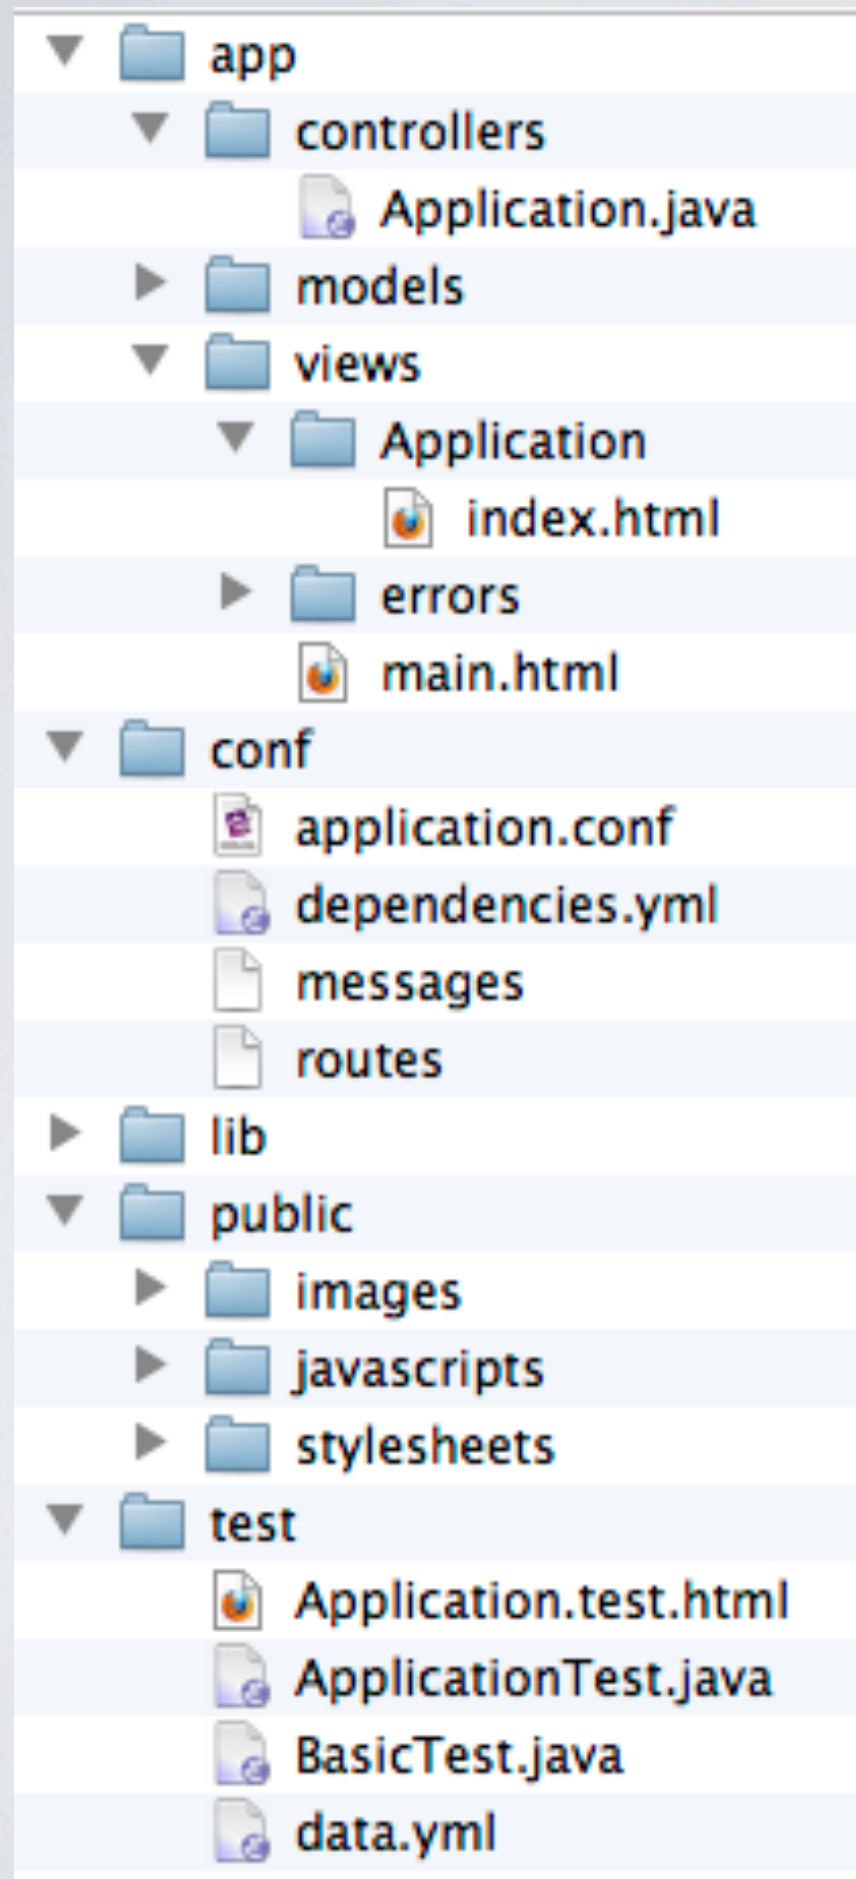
app
controllers
Application.java
models
views
Application
index.html
errors
main.html
conf
application.conf
dependencies.yml
messages
routes
lib
public
images
javascripts
stylesheets
test
Application.test.html
ApplicationTest.java
BasicTest.java
data.yml